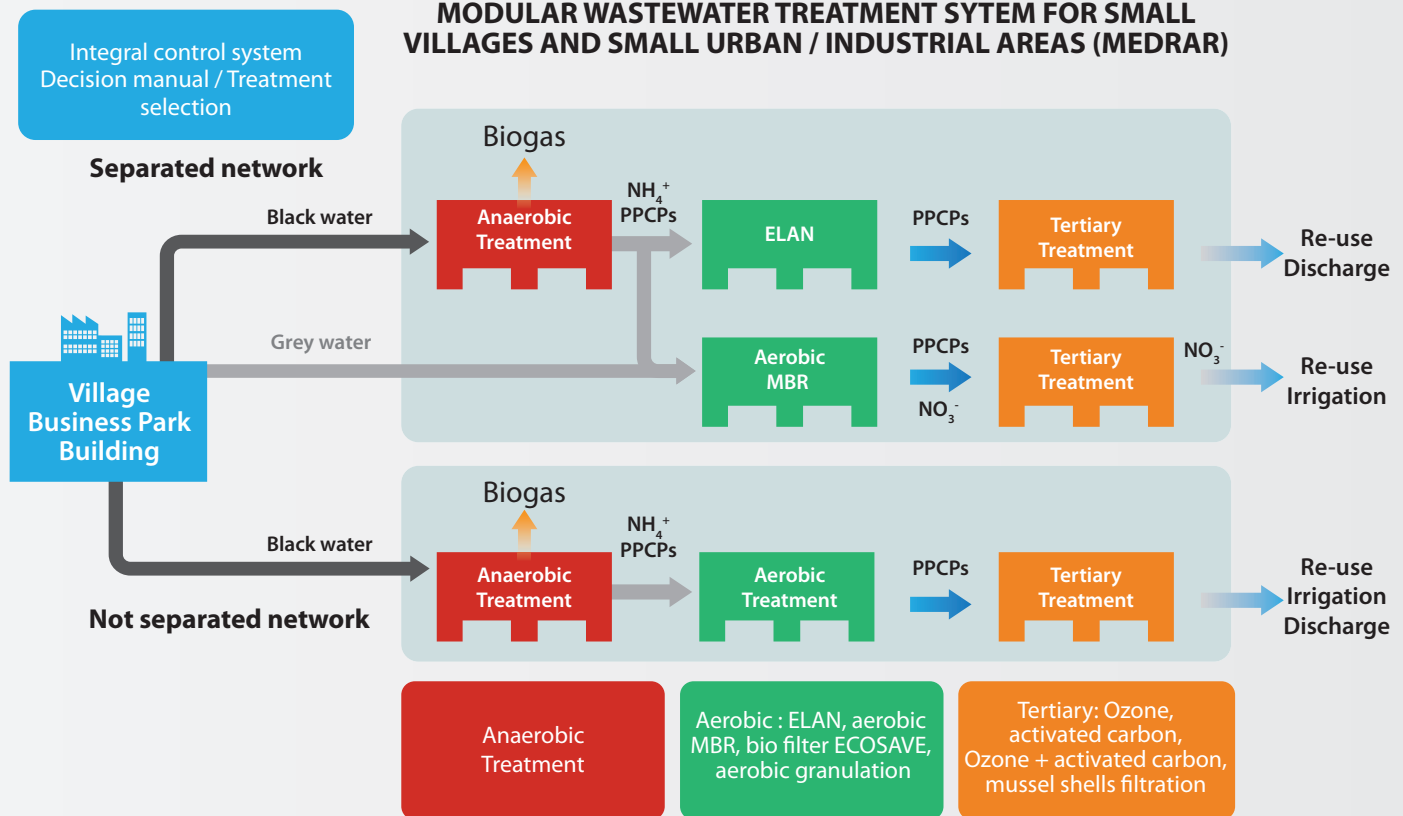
MODULAR WASTEWATER TREATMENT SYTEM FOR SMALL VILLAGES AND SMALL URBAN / INDUSTRIAL AREAS (MEDRAR)

Integral control system
Decision manual / Treatment selection

Separated network

Biogas

Black water

Anaerobic Treatment

$NH_4^+$
PPCPs

ELAN

PPCPs

Tertiary Treatment

Re-use
Discharge

Village
Business Park
Building

Grey water

Aerobic MBR

PPCPs

$NO_3^-$

Tertiary Treatment

$NO_3^-$

Re-use
Irrigation

Biogas

Black water

Anaerobic Treatment

$NH_4^+$
PPCPs

Aerobic Treatment

PPCPs

Tertiary Treatment

Re-use
Irrigation
Discharge

Not separated network

Anaerobic Treatment

Aerobic : ELAN, aerobic MBR, bio filter ECOSAVE, aerobic granulation

Tertiary: Ozone, activated carbon, Ozone + activated carbon, mussel shells filtration